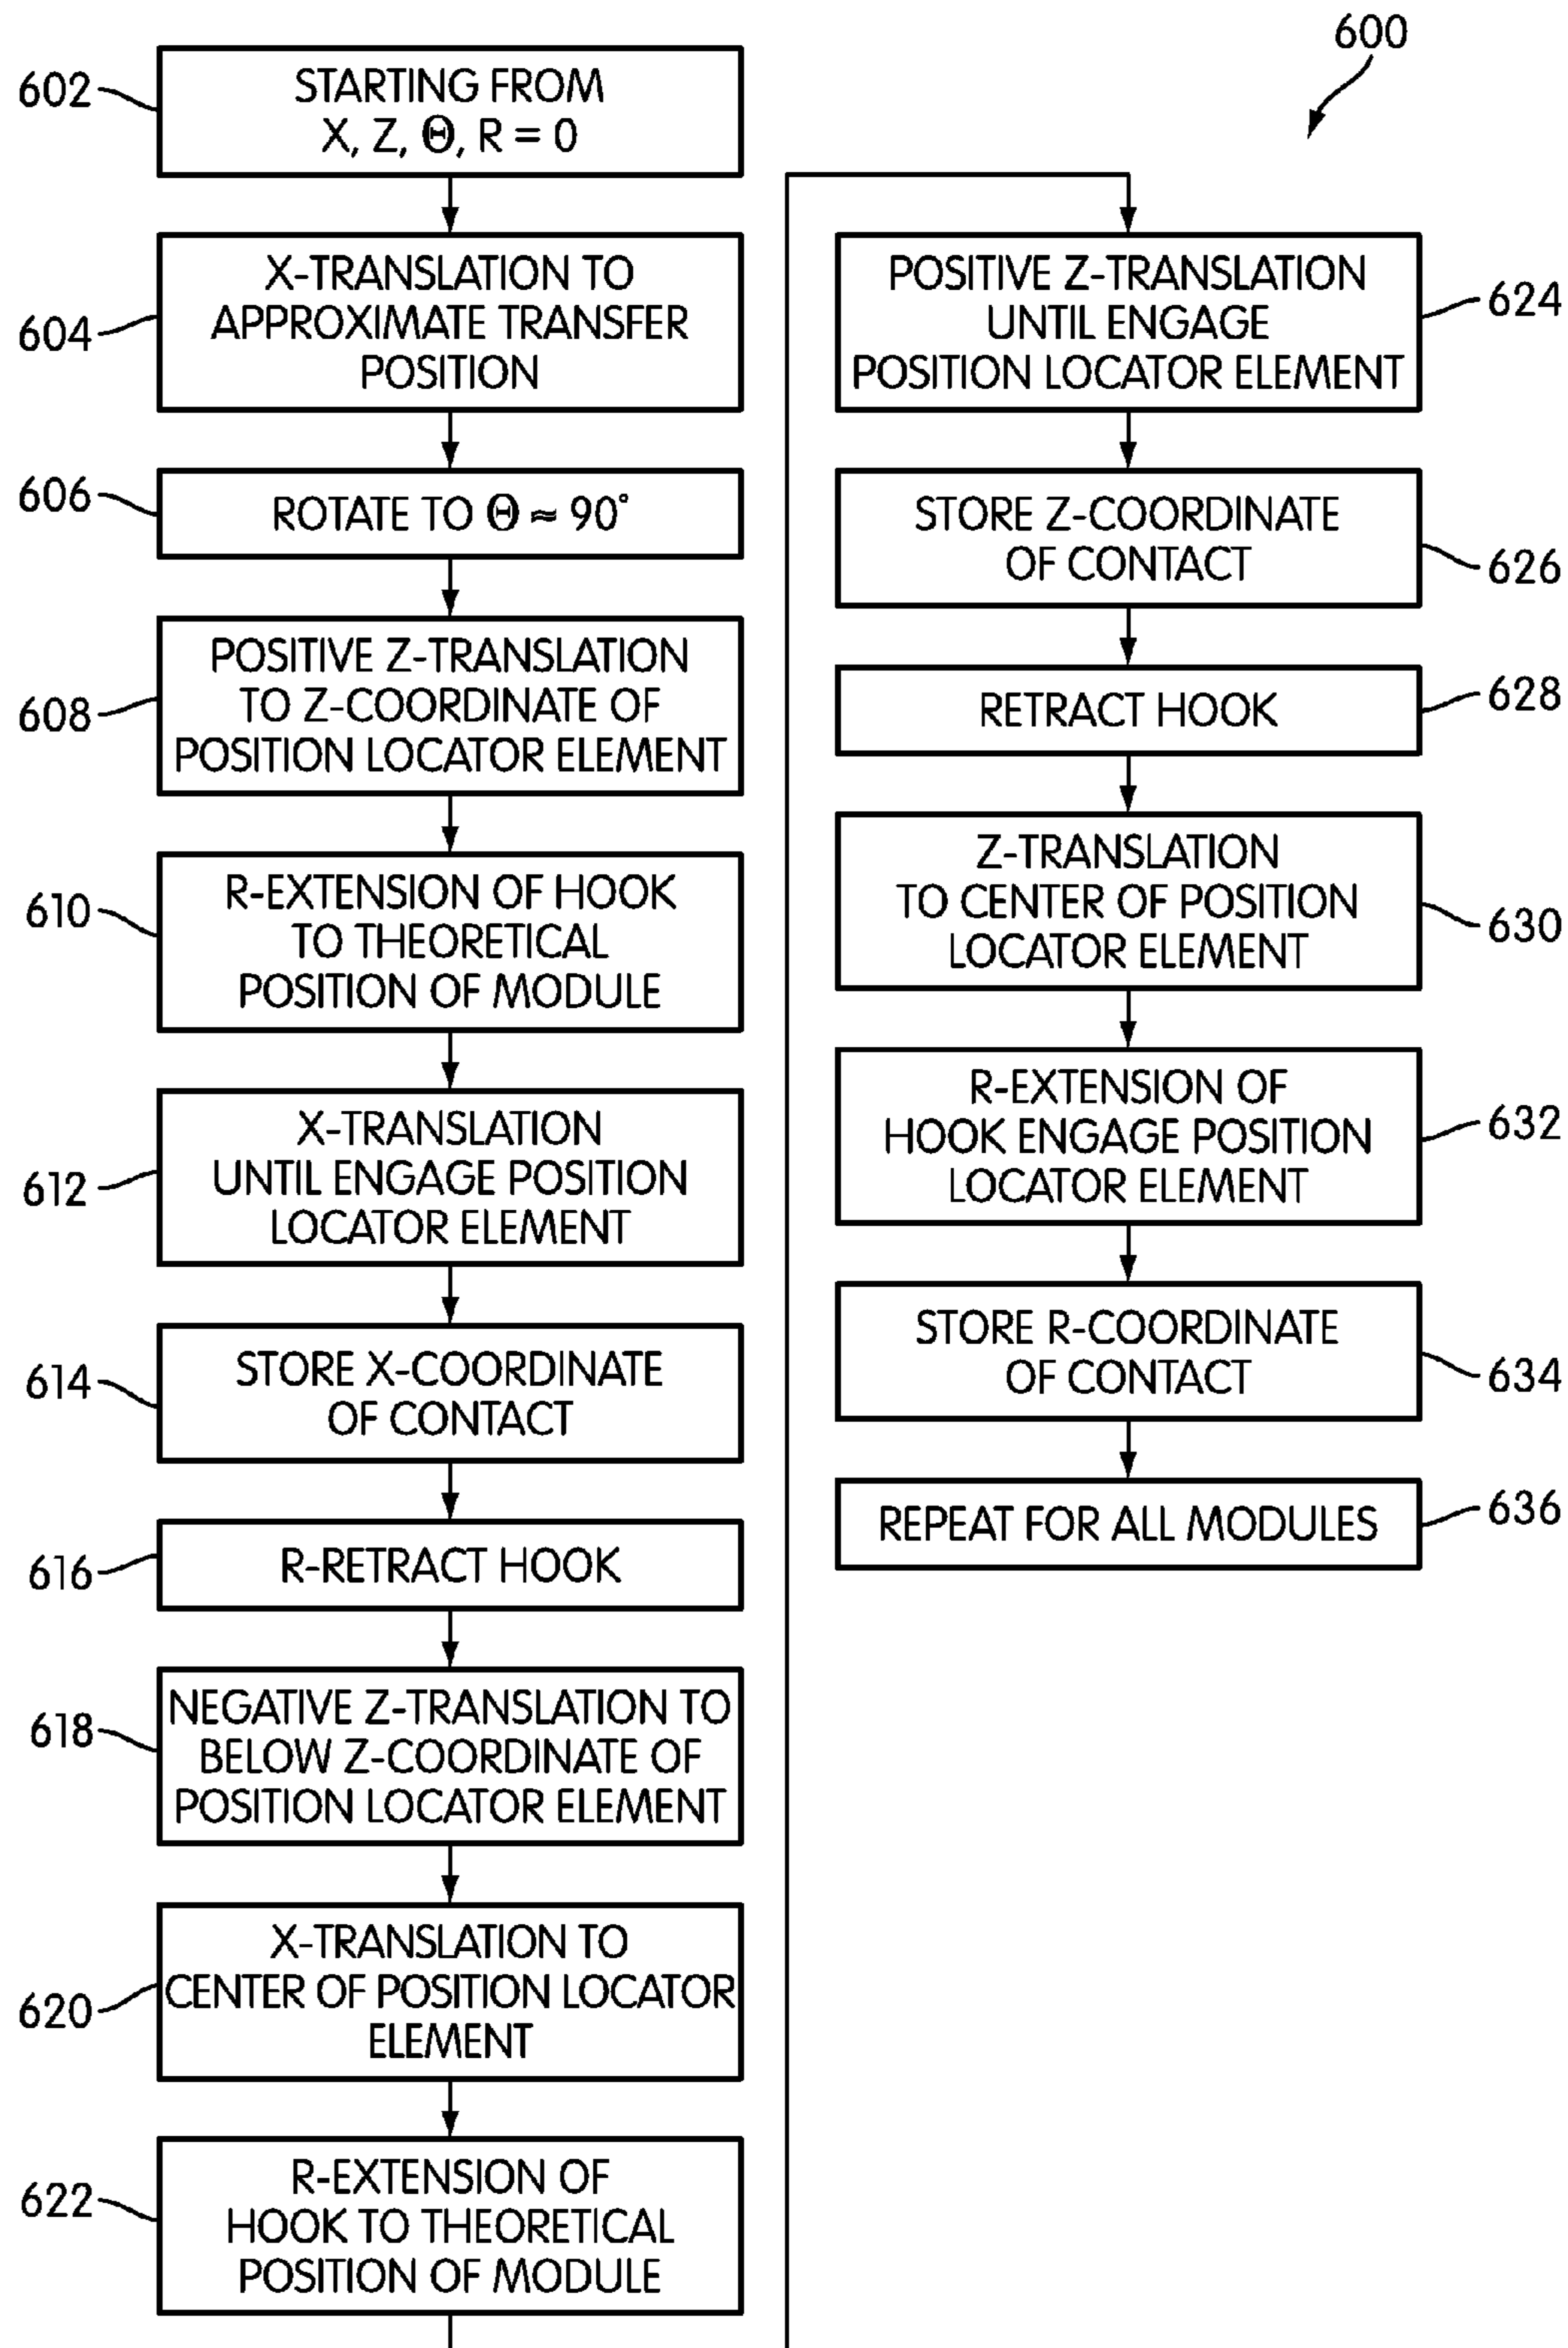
600

602 STARTING FROM $X, Z, \Theta, R = 0$

604 X-TRANSLATION TO APPROXIMATE TRANSFER POSITION

606 ROTATE TO $\Theta \approx 90^{\circ}$

608 POSITIVE Z-TRANSLATION TO Z-COORDINATE OF POSITION LOCATOR ELEMENT

610 R-EXTENSION OF HOOK TO THEORETICAL POSITION OF MODULE

612 X-TRANSLATION UNTIL ENGAGE POSITION LOCATOR ELEMENT

614 STORE X-COORDINATE OF CONTACT

616 R-RETRACT HOOK

618 NEGATIVE Z-TRANSLATION TO BELOW Z-COORDINATE OF POSITION LOCATOR ELEMENT

620 X-TRANSLATION TO CENTER OF POSITION LOCATOR ELEMENT

622 R-EXTENSION OF HOOK TO THEORETICAL POSITION OF MODULE

624 POSITIVE Z-TRANSLATION UNTIL ENGAGE POSITION LOCATOR ELEMENT

626 STORE Z-COORDINATE OF CONTACT

628 RETRACT HOOK

630 Z-TRANSLATION TO CENTER OF POSITION LOCATOR ELEMENT

632 R-EXTENSION OF HOOK ENGAGE POSITION LOCATOR ELEMENT

634 STORE R-COORDINATE OF CONTACT

636 REPEAT FOR ALL MODULES